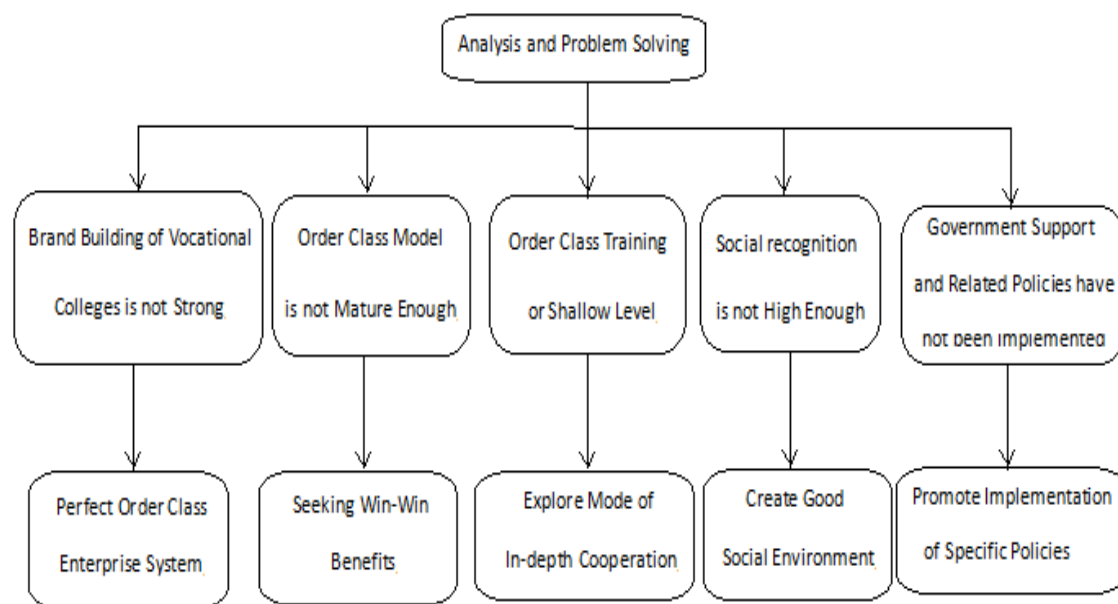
Analysis and Problem Solving

Brand Building of Vocational Colleges is not Strong

Perfect Order Class Enterprise System

Order Class Model is not Mature Enough

Seeking Win-Win Benefits

Order Class Training or Shallow Level

Explore Mode of In-depth Cooperation

Social recognition is not High Enough

Create Good Social Environment

Government Support and Related Policies have not been Implemented

Promote Implementation of Specific Policies